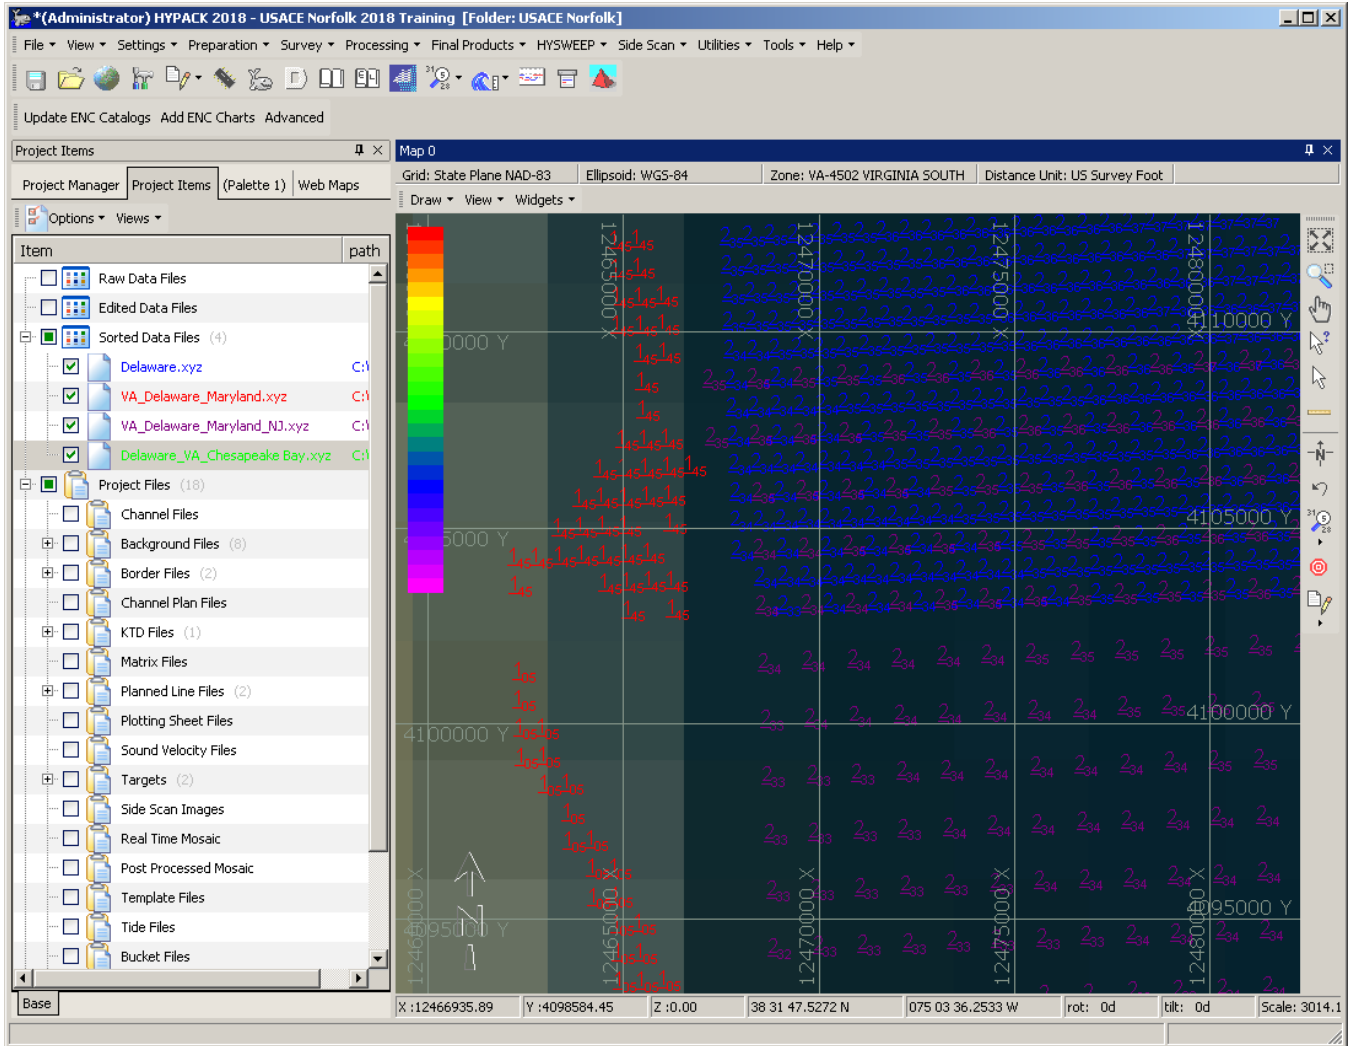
*(Administrator) HYPACK 2018 - USACE Norfolk 2018 Training [Folder: USACE Norfolk]

File ▾ View ▾ Settings ▾ Preparation ▾ Survey ▾ Processing ▾ Final Products ▾ HYSWEEP ▾ Side Scan ▾ Utilities ▾ Tools ▾ Help ▾

Update ENC Catalogs Add ENC Charts Advanced

Project Items

Project Manager | Project Items | (Palette 1) | Web Maps

Options ▾ Views ▾

| Item | path |
|---|---|
| Raw Data Files | |
| Edited Data Files | |
| Sorted Data Files (4) | |
| Delaware.xyz | C:\ |
| VA_Delaware_Maryland.xyz | C:\ |
| VA_Delaware_Maryland_NJ.xyz | C:\ |
| Delaware_VA_Chesapeake Bay.xyz | C:\ |
| Project Files (18) | |
| Channel Files | |
| Background Files (8) | |
| Border Files (2) | |
| Channel Plan Files | |
| KTD Files (1) | |
| Matrix Files | |
| Planned Line Files (2) | |
| Plotting Sheet Files | |
| Sound Velocity Files | |
| Targets (2) | |
| Side Scan Images | |
| Real Time Mosaic | |
| Post Processed Mosaic | |
| Template Files | |
| Tide Files | |
| Bucket Files | |

Base

Map 0

Grid: State Plane NAD-83 | Ellipsoid: WGS-84 | Zone: VA-4502 VIRGINIA SOUTH | Distance Unit: US Survey Foot

Draw ▾ View ▾ Widgets ▾

12465000 X 12470000 X 12475000 X 12480000 X
4110000 Y
4105000 Y
4100000 Y
4095000 Y
12460000 X 12465000 X 12470000 X 12475000 X 12480000 X

X :12466935.89 | Y :4098584.45 | Z :0.00 | 38 31 47.5272 N | 075 03 36.2533 W | rot: 0d | tilt: 0d | Scale: 3014.1